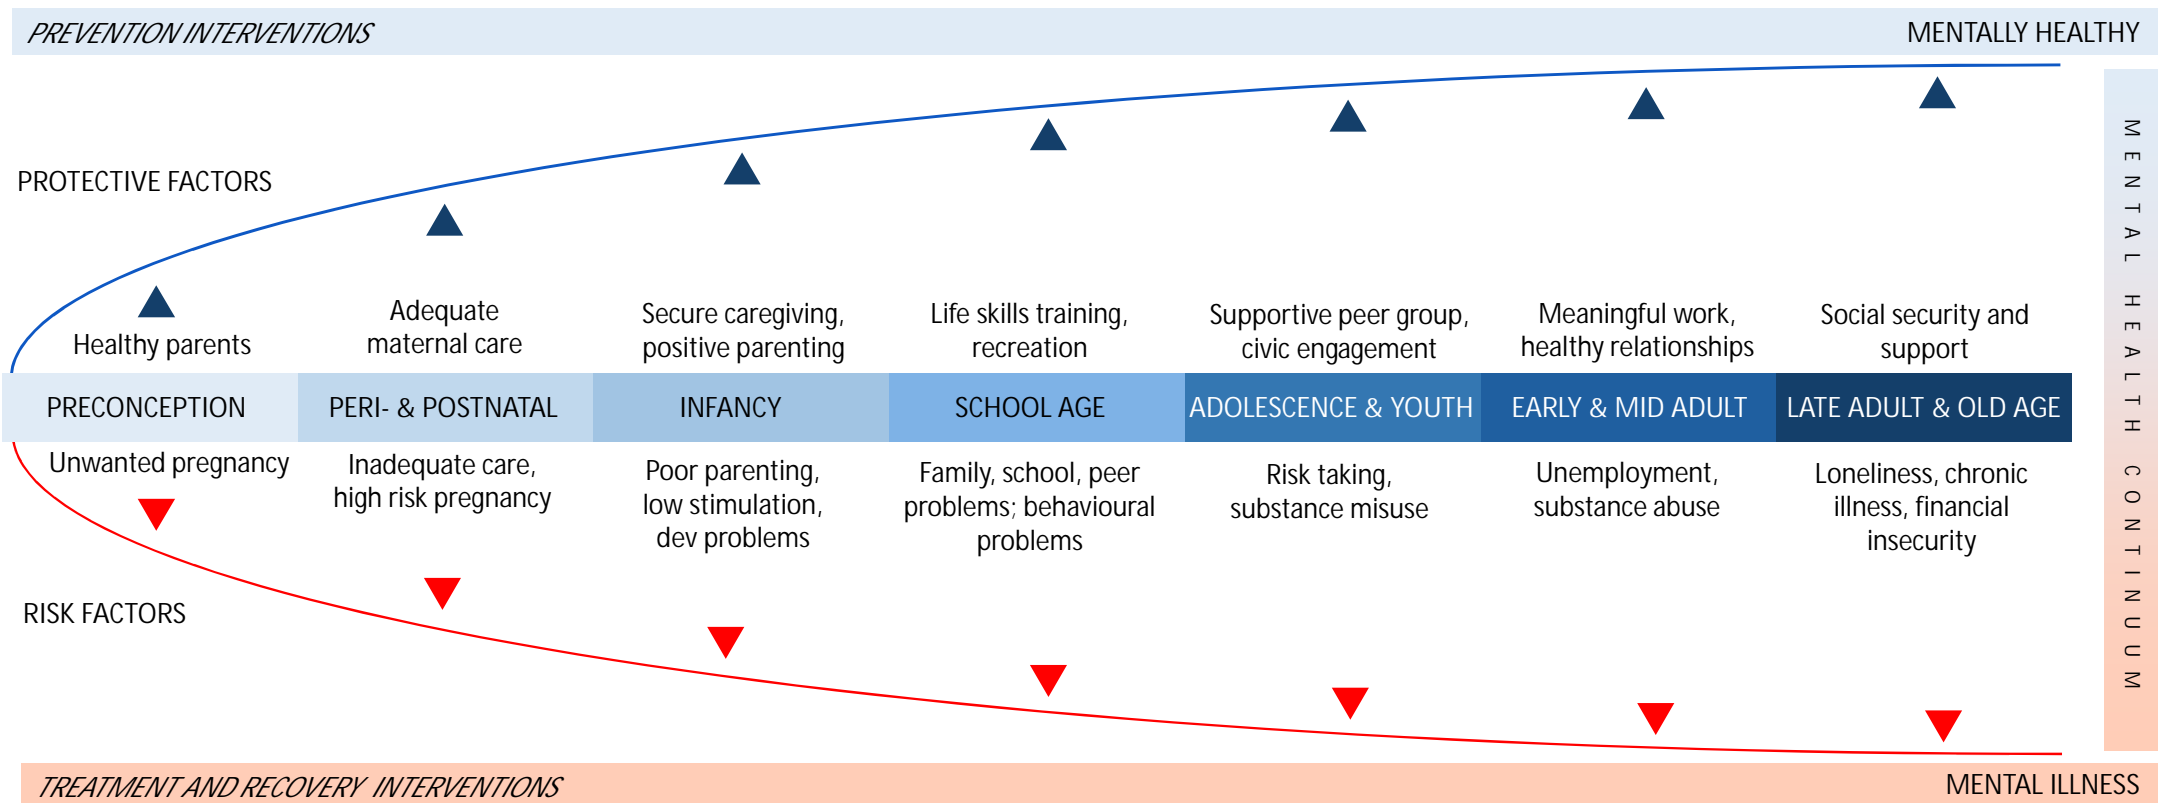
PREVENTION INTERVENTIONS

MENTALLY HEALTHY

PROTECTIVE FACTORS

Healthy parents

Adequate maternal care

Secure caregiving, positive parenting

Life skills training, recreation

Supportive peer group, civic engagement

Meaningful work, healthy relationships

Social security and support

| PRECONCEPTION | PERI- & POSTNATAL | INFANCY | SCHOOL AGE | ADOLESCENCE & YOUTH | EARLY & MID ADULT | LATE ADULT & OLD AGE |
|---|---|---|---|---|---|---|

Unwanted pregnancy

Inadequate care, high risk pregnancy

Poor parenting, low stimulation, dev problems

Family, school, peer problems; behavioural problems

Risk taking, substance misuse

Unemployment, substance abuse

Loneliness, chronic illness, financial insecurity

RISK FACTORS

MENTAL HEALTH CONTINUUM

TREATMENT AND RECOVERY INTERVENTIONS

MENTAL ILLNESS